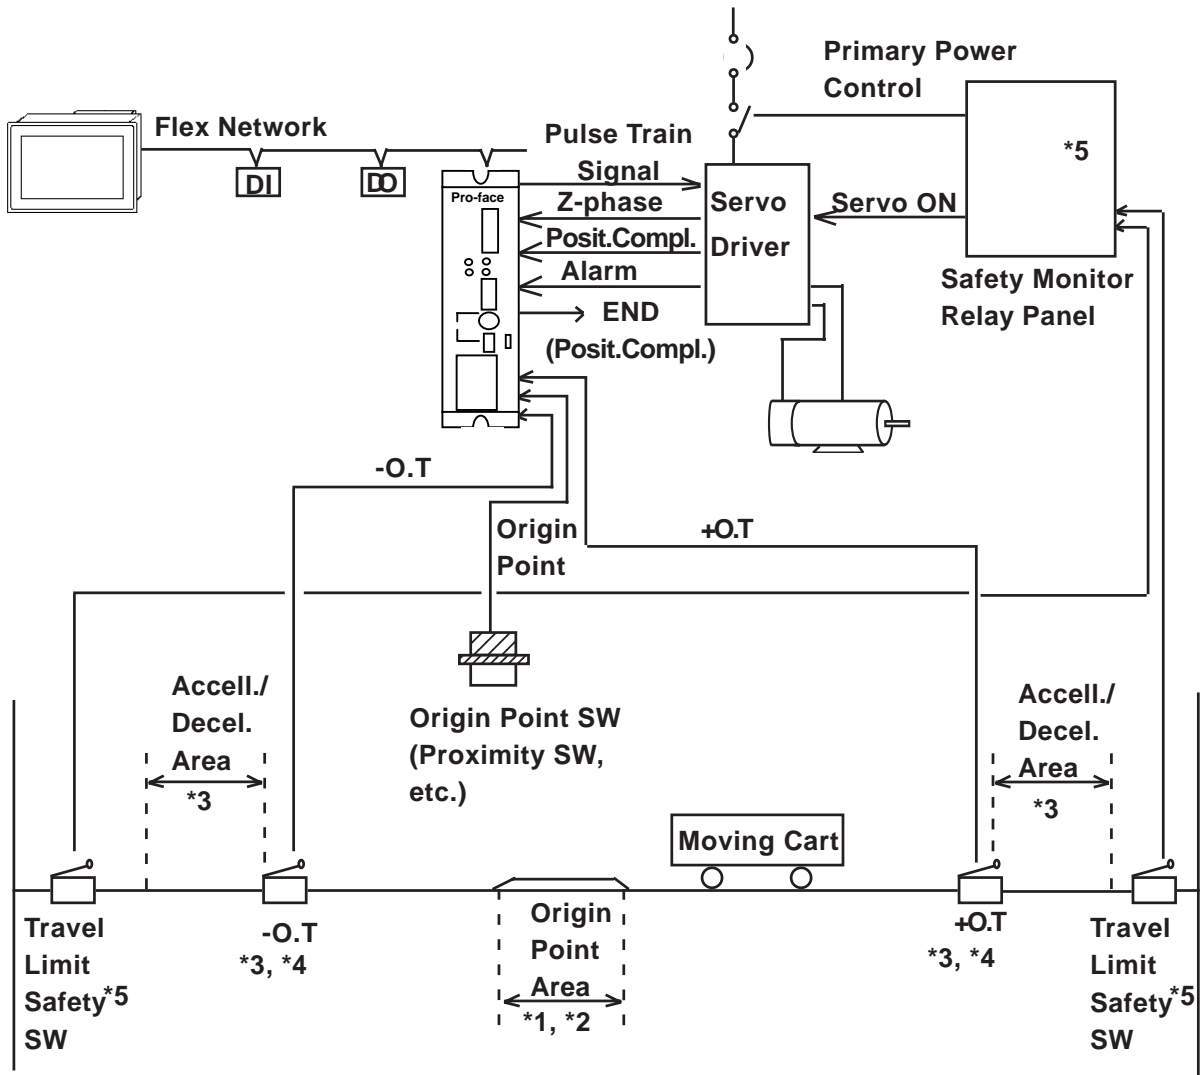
Primary Power Control

Flex Network

DI

DO

Pulse Train Signal

Pro-face

Z-phase

Posit.Compl.

Alarm

END (Posit.Compl.)

Servo Driver

Servo ON

*5

Safety Monitor Relay Panel

-O.T

Origin Point

+O.T

Origin Point SW (Proximity SW, etc.)

Accell./ Decel. Area *3

Accell./ Decel. Area *3

Moving Cart

Travel Limit Safety$^{*5}$ SW

-O.T *3, *4

Origin Point Area *1, *2

+O.T *3, *4

Travel Limit Safety$^{*5}$ SW